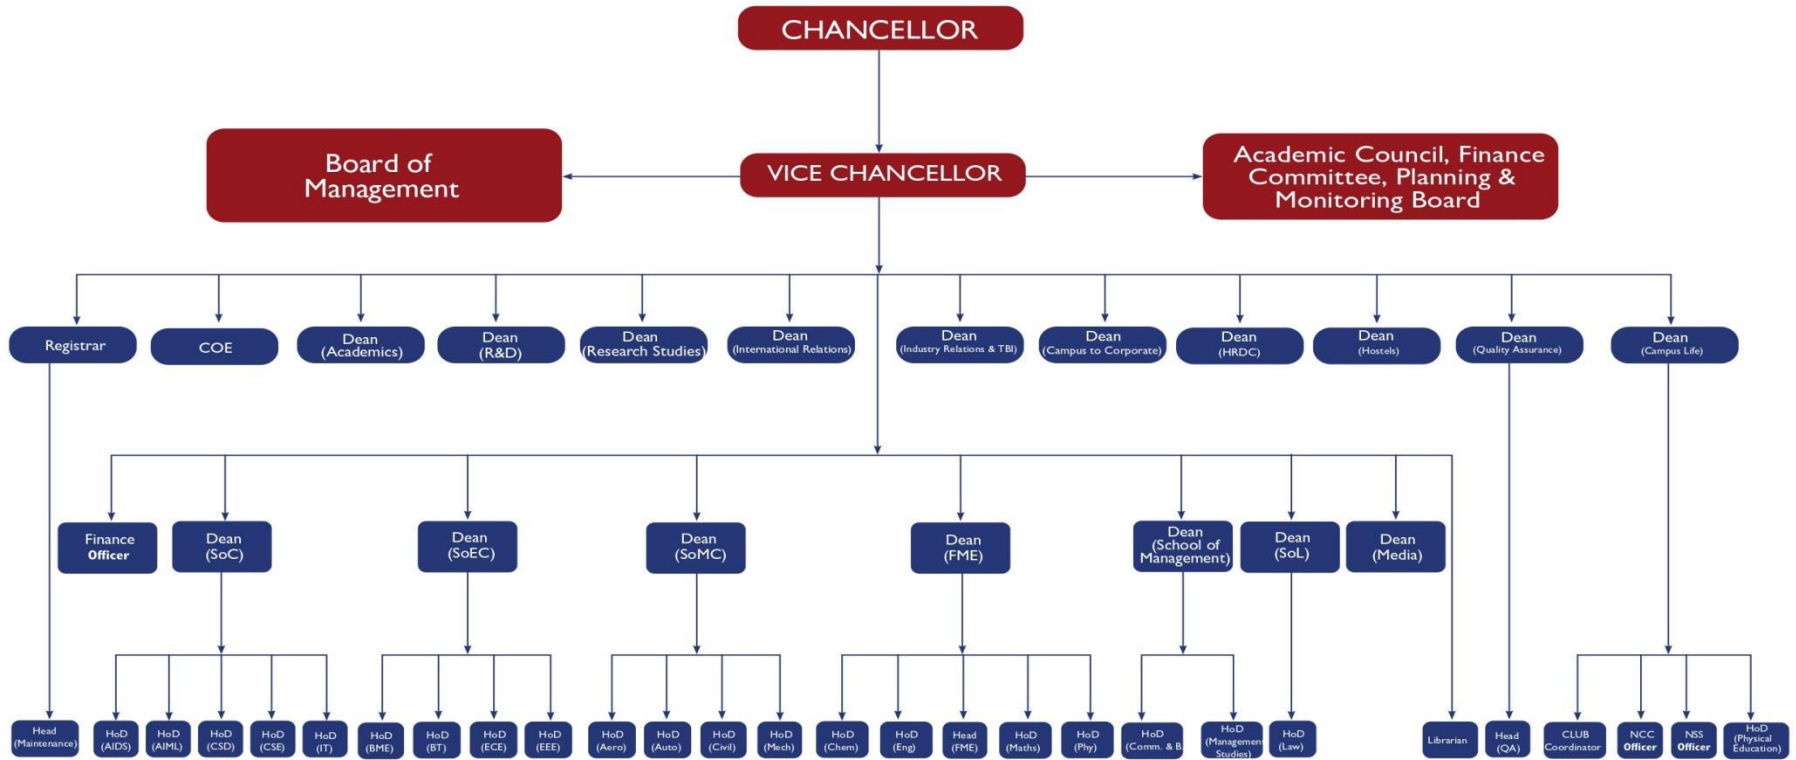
CHANCELLOR

Board of Management

VICE CHANCELLOR

Academic Council, Finance Committee, Planning & Monitoring Board

Registrar

COE

Dean (Academics)

Dean (R&D)

Dean (Research Studies)

Dean (International Relations)

Dean (Industry Relations & TBI)

Dean (Campus to Corporate)

Dean (HRDC)

Dean (Hostels)

Dean (Quality Assurance)

Dean (Campus Life)

Finance Officer

Dean (SoC)

Dean (SoEC)

Dean (SoMC)

Dean (FME)

Dean (School of Management)

Dean (SoL)

Dean (Media)

Head (Maintenance)

HoD (AIDS)

HoD (AIML)

HoD (CSD)

HoD (CSE)

HoD (IT)

HoD (BME)

HoD (BT)

HoD (ECE)

HoD (EEE)

HoD (Aero)

HoD (Auto)

HoD (Civil)

HoD (Mech)

HoD (Chem)

HoD (Eng)

Head (FME)

HoD (Maths)

HoD (Phy)

HoD (Comm. & B

HoD (Managemen Studies)

HoD (Law)

Librarian

Head (QA)

CLUB Coordinator

NCC Officer

NSS Officer

HoD (Physical Education)